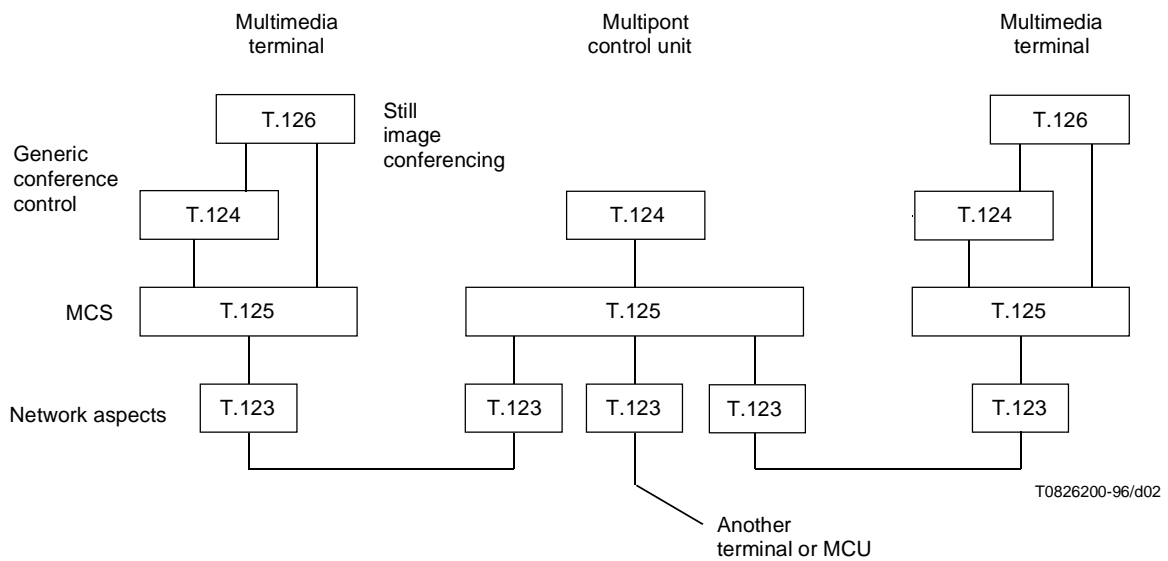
Multimedia terminal

Multipont control unit

Multimedia terminal

T.126

Still image conferencing

T.126

Generic conference control

T.124

T.124

T.124

MCS

T.125

T.125

T.125

Network aspects

T.123

T.123

T.123

T.123

T.123

T0826200-96/d02

Another terminal or MCU